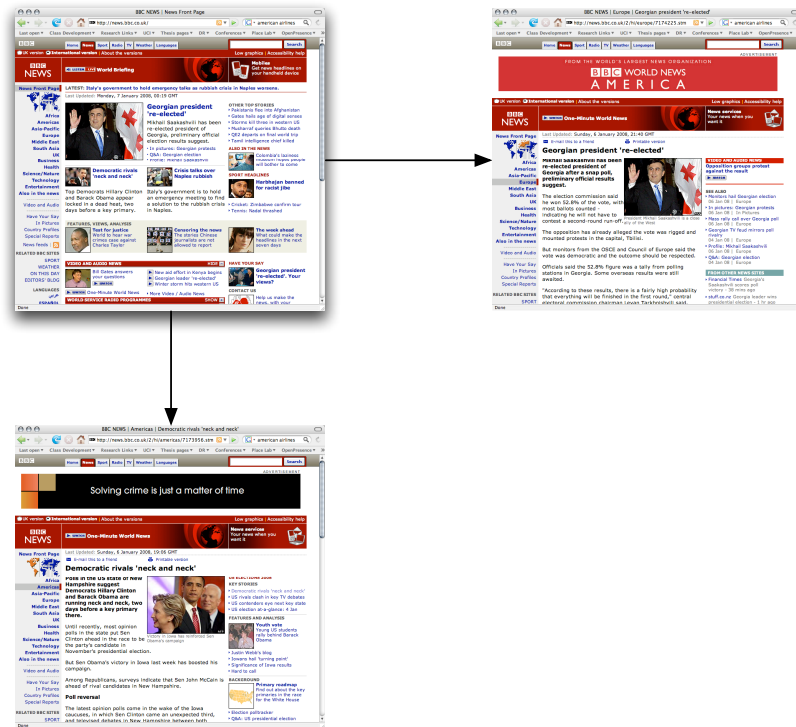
BBC NEWS | News Front Page

http://news.bbc.co.uk/

american airlines

Last open ▾ Class Development ▾ Research Links ▾ UCI ▾ Thesis pages ▾ DII ▾ Conferences ▾ Place Lab ▾ OpenPresence ▾

Home News Sport Radio TV Weather Languages

Search

UK version International version | About the versions

Low graphics | Accessibility help

BBC NEWS

World Briefing

Mobiles Get news headlines on your handheld device

LATEST: Italy's government to hold emergency talks as rubbish crisis in Naples worsens.

News Front Page

Last Updated: Monday, 7 January 2008, 00:19 GMT

Africa
Americas
Asia-Pacific
Europe
Middle East
South Asia
UK
Business
Health
Science/Nature
Technology
Entertainment
Also in the news

Video and Audio

Have Your Say
In Pictures
Country Profiles
Special Reports

News feeds

RELATED BBC SITES
SPORT
WEATHER
ON THIS DAY
EDITORS' BLOG

LANGUAGES

Georgian president 're-elected'

Mikhail Saakashvili has been re-elected president of Georgia, preliminary official election results suggest.

In pictures: Georgian protests
Q&A: Georgian election

Democratic rivals 'neck and neck'

Top Democrats Hillary Clinton and Barack Obama appear locked in a dead heat, two days before a key primary.

Crisis talks over Naples rubbish

Italy's government is to hold an emergency meeting to find a solution to the rubbish crisis in Naples.

OTHER TOP STORIES
Pakistanis flee into Afghanistan
Gates hails age of digital access
Storms kill three in western US
Musharraf queries Bhutto death
Tamil intelligence chief killed

ALSO IN THE NEWS
Colombia's lawless

SPORT HEADLINES
Harbhajan banned for racist jibe

Cricket: Zimbabwe confirm tour
Tennis: Nadal thrashed

FEATURES, VIEWS, ANALYSIS

Test for justice
World to hear war crimes case against Charles Taylor

Censoring the news
The stories Chinese journalists are not allowed to report

The week ahead
What could make the headlines in the next seven days

HAVE YOUR DAY
Georgian president 're-elected'. Your views?

VIDEO AND AUDIO NEWS

Bill Bates answers your questions

New aid effort in Kenya begins
Georgian leader 're-elected'
Winter storm hits western US

One-Minute World News

More Video / Audio News

WORLD SERVICE RADIO PROGRAMMES

CONTACT US
Help us make the news with you

Done

BBC NEWS | Europe | Georgian president 're-elected'

http://news.bbc.co.uk/2/hi/europe/7174225.stm

american airlines

ADVERTISEMENT

FROM THE WORLD'S LARGEST NEWS ORGANIZATION

BBC WORLD NEWS AMERICA

UK version International version | About the versions

Low graphics | Accessibility help

One-Minute World News

News services Your news when you want it

News Front Page

Africa
Americas
Asia-Pacific
Europe
Middle East
South Asia
UK
Business
Health
Science/Nature
Technology
Entertainment
Also in the news

Video and Audio

Have Your Say
In Pictures
Country Profiles
Special Reports

RELATED BBC SITES

Last Updated: Sunday, 6 January 2008, 21:40 GMT

E-mail this to a friend
Printable version

Georgian president 're-elected'

Mikhail Saakashvili has been re-elected president of Georgia after a snap poll, preliminary official results suggest.

The election commission said he won 52.8% of the vote, with most ballots counted - indicating he will not have to contest a second-round run-off.

President Mikhail Saakashvili is a close ally of the West

The opposition has already alleged the vote was rigged and mounted protests in the capital, Tbilisi.

But monitors from the OSCE and Council of Europe said the vote was democratic and the outcome should be respected.

Officials said the 52.8% figure was a tally from polling stations in Georgia. Some overseas results were still awaited.

"According to these results, there is a fairly high probability that everything will be finished in the first round," central election commission chairman Levan Tarkhnishvili said.

VIDEO AND AUDIO NEWS
Opposition groups protest against the result

SEE ALSO
Monitors hail Georgian election
06 Jan 08 | Europe
In pictures: Georgian protests
06 Jan 08 | In Pictures
Georgian TV feud mirrors poll rivalry
04 Jan 08 | Europe
Profile: Mikhail Saakashvili
04 Jan 08 | Europe
Georgia's troubled path
04 Jan 08 | Europe

FROM OTHER NEWS SITES
Financial Times Georgia's Saakashvili scores poll victory
stuff.co.nz Georgia leader wins presidential election

Done

BBC NEWS | Americas | Democratic rivals 'neck and neck'

http://news.bbc.co.uk/2/hi/americas/7173558.stm

american airlines

ADVERTISEMENT

Solving crime is just a matter of time

UK version International version | About the versions

Low graphics | Accessibility help

One-Minute World News

News services Your news when you want it

News Front Page

Africa
Americas
Asia-Pacific
Europe
Middle East
South Asia
UK
Business
Health
Science/Nature
Technology
Entertainment
Also in the news

Video and Audio

Have Your Say
In Pictures
Country Profiles
Special Reports

RELATED BBC SITES
SPORT

Last Updated: Sunday, 6 January 2008, 19:06 GMT

E-mail this to a friend
Printable version

Democratic rivals 'neck and neck'

Polls in the US state of New Hampshire suggest Democrats Hillary Clinton and Barack Obama are running neck and neck, two days before a key primary there.

Hillary Clinton has scrutinised Sen Obama's campaign

Until recently, most opinion polls in the state put Sen Clinton ahead in the race to be the party's candidate in November's presidential election.

But Sen Obama's victory in Iowa last week has boosted his campaign.

Among Republicans, surveys indicate that Sen John McCain is ahead of rival candidates in New Hampshire.

Poll reversal

The latest opinion polls come in the wake of the Iowa caucuses, in which Sen Clinton came an unexpected third, and televised debates in New Hampshire between both

US ELECTIONS 2008

KEY STORIES
Democratic rivals 'neck and neck'
US rivals clash in key TV debates
US contenders eye next key state
US election at-a-glance

FEATURES AND ANALYSIS
Youth vote
Young US students rally behind Barack Obama

Justin Webb's blog
Iowans hail 'turning point'
Significance of Iowa results
Hard to call

BACKGROUND
Primary roadmap
Find out about the key primaries in the race for the White House

Election pollbacker
Q&A: US presidential election

Done